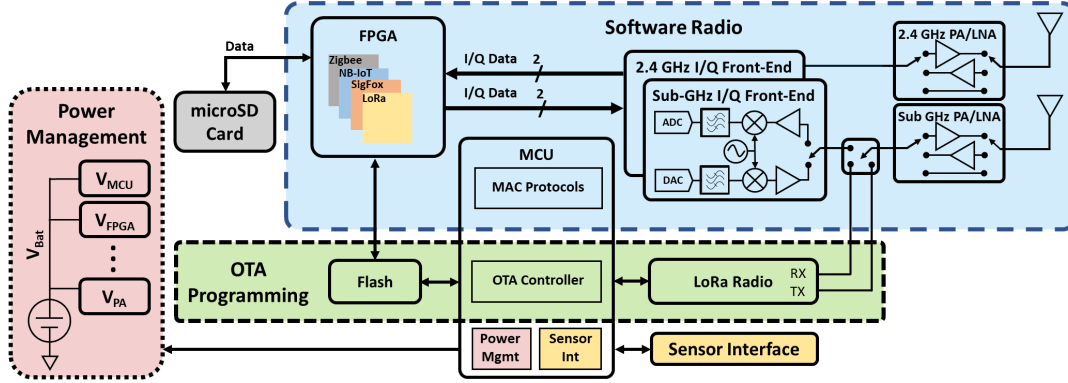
Software Radio

Data

FPGA

Zigbee
NB-IoT
SigFox
LoRa

I/Q Data 2

I/Q Data 2

2.4 GHz I/Q Front-End

Sub-GHz I/Q Front-End

ADC

DAC

2.4 GHz PA/LNA

Sub GHz PA/LNA

microSD Card

Power Management

$V_{MCU}$

$V_{FPGA}$

$V_{Bat}$

$V_{PA}$

MCU

MAC Protocols

OTA Programming

Flash

OTA Controller

LoRa Radio

RX
TX

Power Mgmt

Sensor Int

Sensor Interface